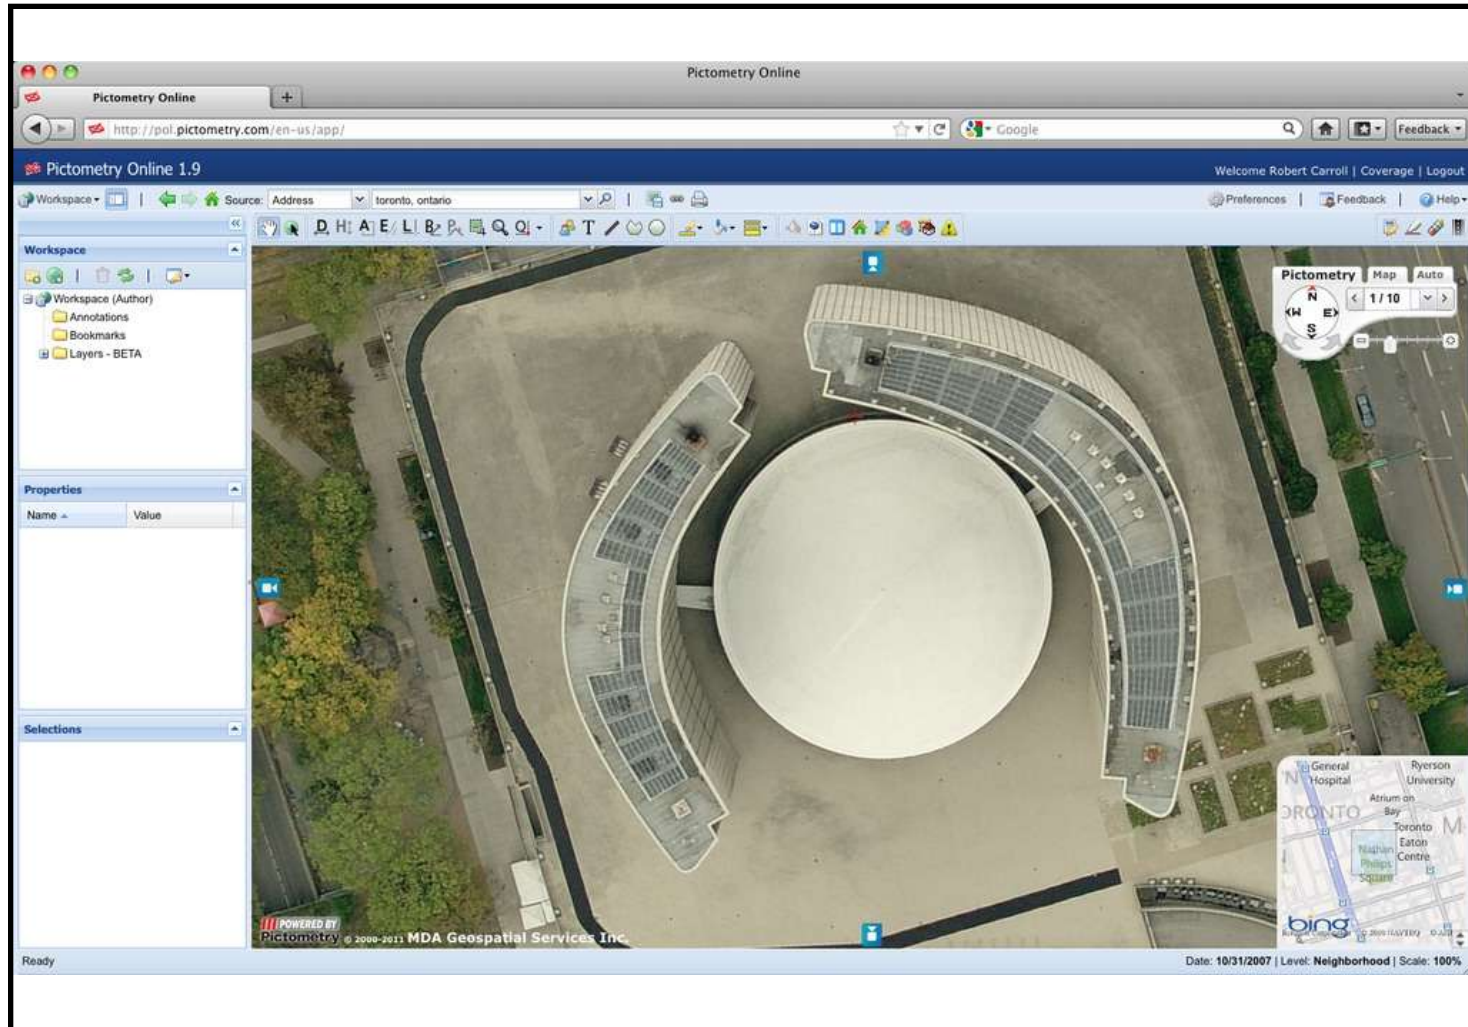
Pictometry Online

Pictometry Online

http://pol.pictometry.com/en-us/app/

Google

Feedback

Pictometry Online 1.9

Welcome Robert Carroll | Coverage | Logout

Workspace | Source: Address | toronto, ontario

Preferences | Feedback | Help

Workspace

Workspace (Author)
Annotations
Bookmarks
Layers - BETA

Properties

| Name | Value |
|---|---|

Selections

Pictometry | Map | Auto

N
W E
S

1 / 10

General Hospital
Ryerson University
Atrium on Bay
ORONTO
Toronto Eaton Centre
Nathan Phillips Square

bing

POWERED BY Pictometry © 2000-2011 MDA Geospatial Services Inc.

Ready

Date: 10/31/2007 | Level: Neighborhood | Scale: 100%